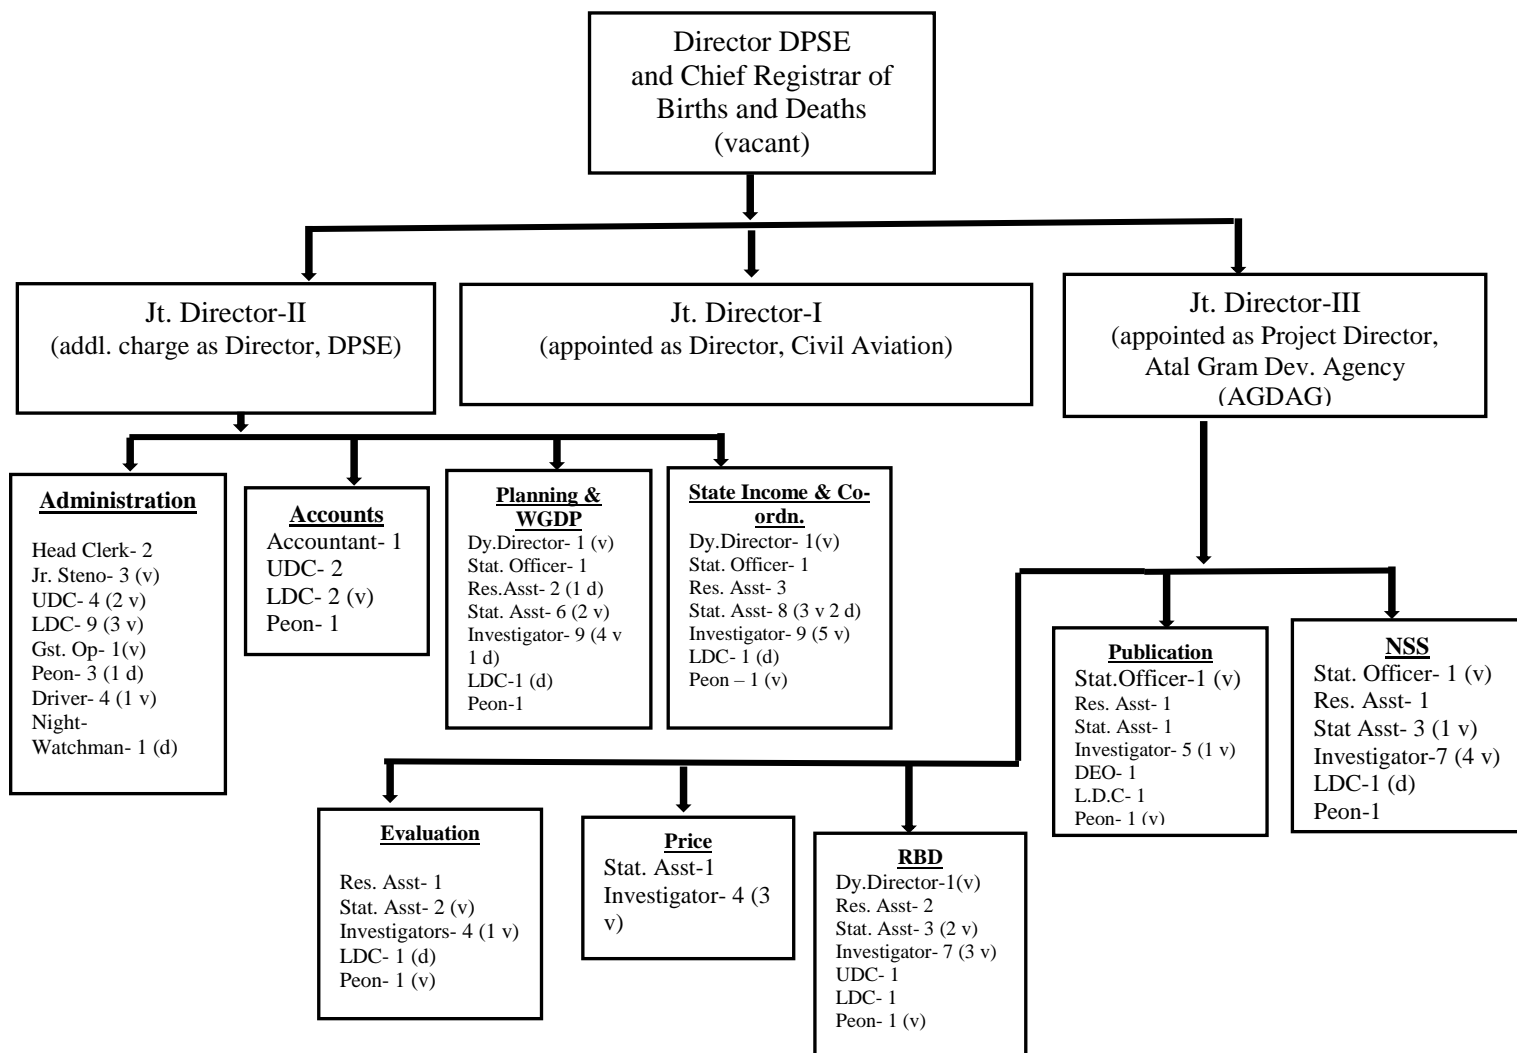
Director DPSE and Chief Registrar of Births and Deaths (vacant)

Jt. Director-II
(addl. charge as Director, DPSE)

Jt. Director-I
(appointed as Director, Civil Aviation)

Jt. Director-III
(appointed as Project Director, Atal Gram Dev. Agency (AGDAG)

**Administration**
Head Clerk- 2
Jr. Steno- 3 (v)
UDC- 4 (2 v)
LDC- 9 (3 v)
Gst. Op- 1(v)
Peon- 3 (1 d)
Driver- 4 (1 v)
Night-Watchman- 1 (d)

**Accounts**
Accountant- 1
UDC- 2
LDC- 2 (v)
Peon- 1

**Planning & WGDP**
Dy.Director- 1 (v)
Stat. Officer- 1
Res.Asst- 2 (1 d)
Stat. Asst- 6 (2 v)
Investigator- 9 (4 v 1 d)
LDC-1 (d)
Peon-1

**State Income & Co-ordn.**
Dy.Director- 1(v)
Stat. Officer- 1
Res. Asst- 3
Stat. Asst- 8 (3 v 2 d)
Investigator- 9 (5 v)
LDC- 1 (d)
Peon – 1 (v)

**Publication**
Stat.Officer-1 (v)
Res. Asst- 1
Stat. Asst- 1
Investigator- 5 (1 v)
DEO- 1
L.D.C- 1
Peon- 1 (v)

**NSS**
Stat. Officer- 1 (v)
Res. Asst- 1
Stat Asst- 3 (1 v)
Investigator-7 (4 v)
LDC-1 (d)
Peon-1

**Evaluation**
Res. Asst- 1
Stat. Asst- 2 (v)
Investigators- 4 (1 v)
LDC- 1 (d)
Peon- 1 (v)

**Price**
Stat. Asst-1
Investigator- 4 (3 v)

**RBD**
Dy.Director-1(v)
Res. Asst- 2
Stat. Asst- 3 (2 v)
Investigator- 7 (3 v)
UDC- 1
LDC- 1
Peon- 1 (v)